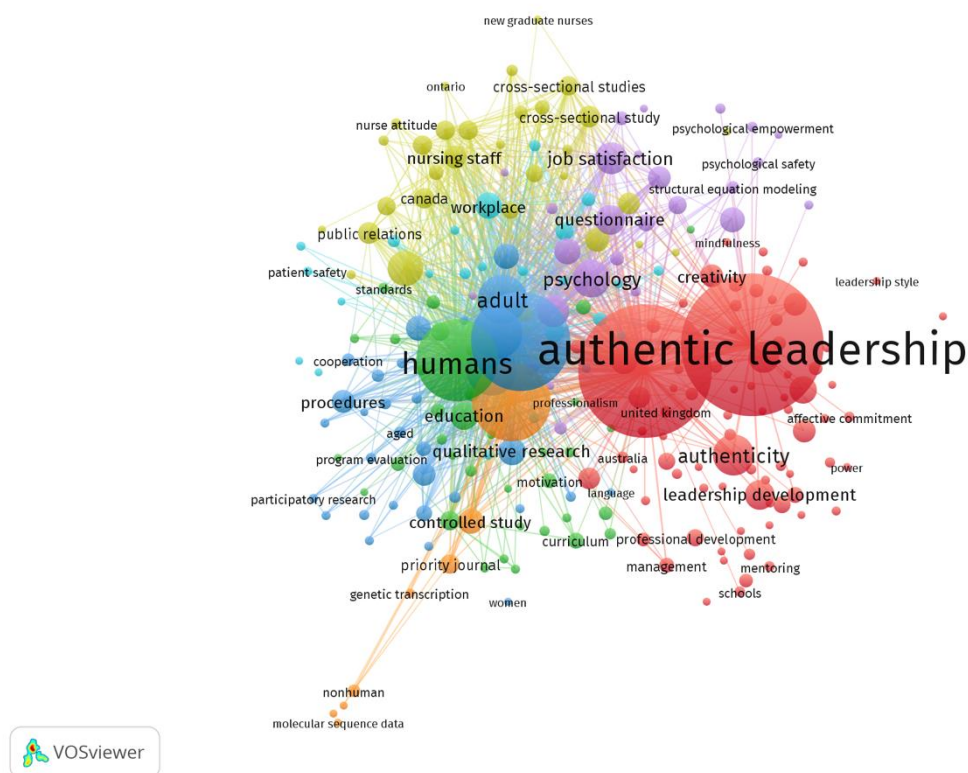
new graduate nurses
ontario
cross-sectional studies
cross-sectional study
nurse attitude
psychological empowerment
nursing staff
job satisfaction
psychological safety
structural equation modeling
canada
workplace
questionnaire
mindfulness
public relations
patient safety
psychology
creativity
leadership style
standards
adult
cooperation
humans
authentic leadership
procedures
professionalism
united kingdom
affective commitment
education
aged
qualitative research
australia
authenticity
program evaluation
power
motivation
language
leadership development
participatory research
controlled study
curriculum
professional development
priority journal
management
mentoring
genetic transcription
schools
women
nonhuman
molecular sequence data
VOSviewer